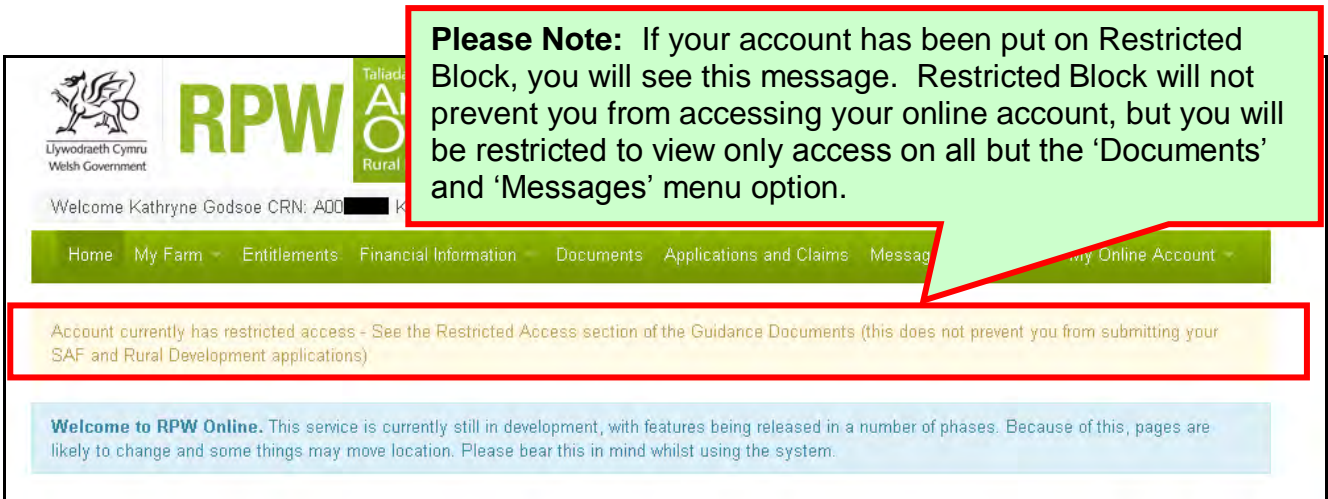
**Please Note:** If your account has been put on Restricted Block, you will see this message. Restricted Block will not prevent you from accessing your online account, but you will be restricted to view only access on all but the 'Documents' and 'Messages' menu option.

Llywodraeth Cymru
Welsh Government

RPW

Taliada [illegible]

Rural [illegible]

Welcome Kathryne Godsoe CRN: A00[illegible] K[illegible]

Home My Farm Entitlements Financial Information Documents Applications and Claims Messag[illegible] My Online Account

Account currently has restricted access - See the Restricted Access section of the Guidance Documents (this does not prevent you from submitting your SAF and Rural Development applications)

**Welcome to RPW Online.** This service is currently still in development, with features being released in a number of phases. Because of this, pages are likely to change and some things may move location. Please bear this in mind whilst using the system.